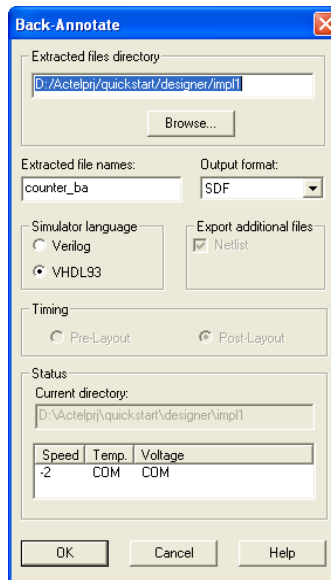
Back-Annotate

Extracted files directory

D:/Actelprj/quickstart/designer/impl1

Browse...

Extracted file names:

counter_ba

Output format:

SDF

Simulator language

Verilog

VHDL93

Export additional files

Netlist

Timing

Pre-Layout

Post-Layout

Status

Current directory:

D:\Actelprj\quickstart\designer\impl1

| Speed | Temp. | Voltage |
|---|---|---|
| -2 | COM | COM |

OK

Cancel

Help